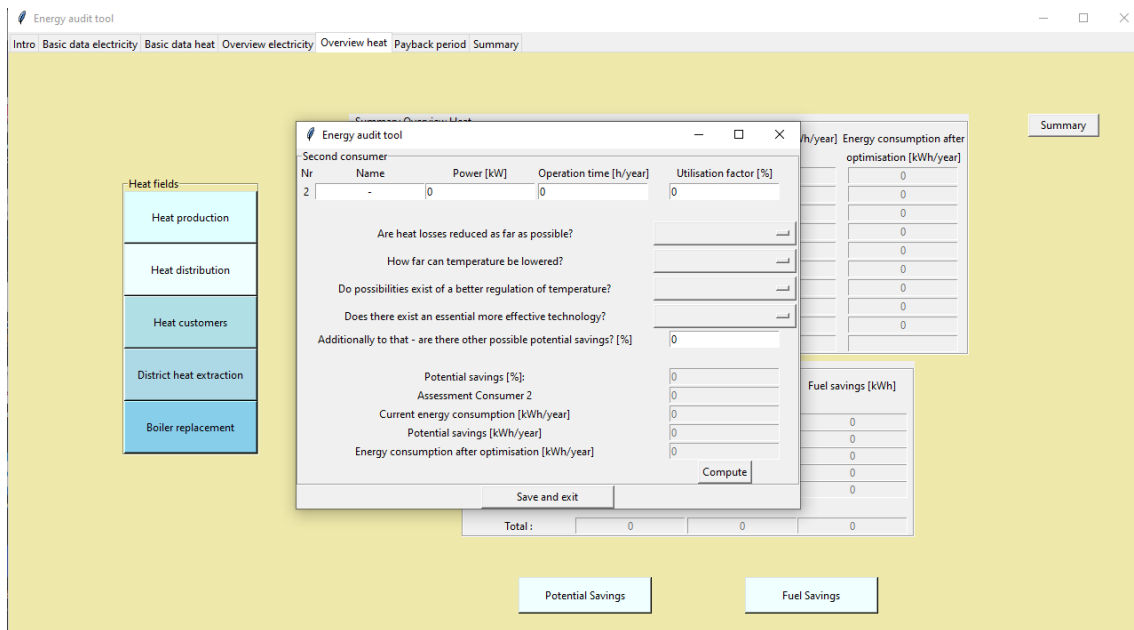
Energy audit tool

Intro | Basic data electricity | Basic data heat | Overview electricity | Overview heat | Payback period | Summary

Summary

Heat fields

Heat production

Heat distribution

Heat customers

District heat extraction

Boiler replacement

Summary Overview Heat

/h/year] Energy consumption after optimisation [kWh/year]

0
0
0
0
0
0
0
0

Fuel savings [kWh]

0
0
0
0
0

Total : 0 0 0

Energy audit tool

Second consumer

| Nr | Name | Power [kW] | Operation time [h/year] | Utilisation factor [%] |
|---|---|---|---|---|
| 2 | - | 0 | 0 | 0 |

Are heat losses reduced as far as possible?

How far can temperature be lowered?

Do possibilities exist of a better regulation of temperature?

Does there exist an essential more effective technology?

Additionally to that - are there other possible potential savings? [%] 0

Potential savings [%]: 0

Assessment Consumer 2 0

Current energy consumption [kWh/year] 0

Potential savings [kWh/year] 0

Energy consumption after optimisation [kWh/year] 0

Compute

Save and exit

Potential Savings

Fuel Savings